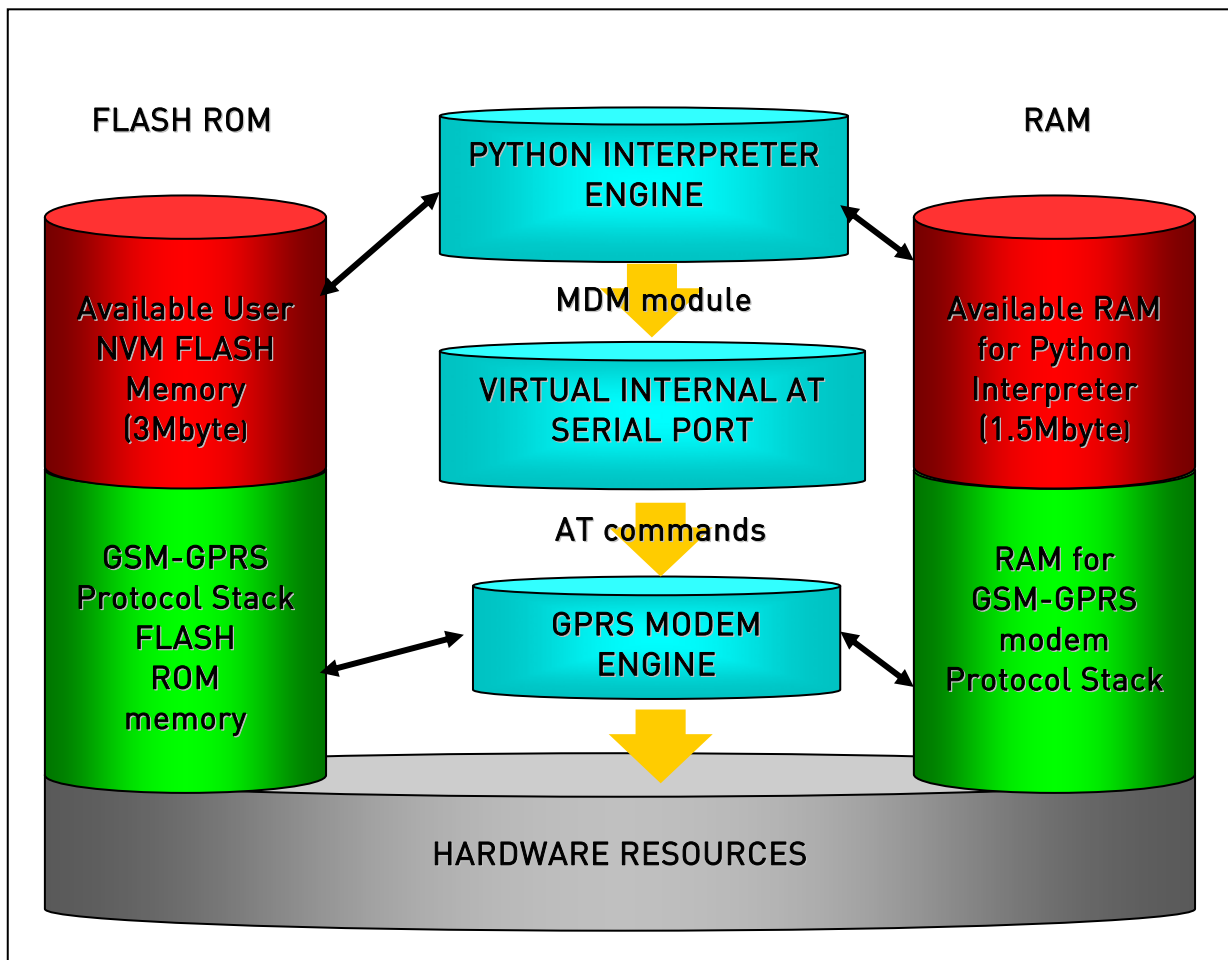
FLASH ROM

PYTHON INTERPRETER ENGINE

RAM

Available User NVM FLASH Memory (3Mbyte)

MDM module

Available RAM for Python Interpreter (1.5Mbyte)

VIRTUAL INTERNAL AT SERIAL PORT

AT commands

GSM-GPRS Protocol Stack FLASH ROM memory

GPRS MODEM ENGINE

RAM for GSM-GPRS modem Protocol Stack

HARDWARE RESOURCES